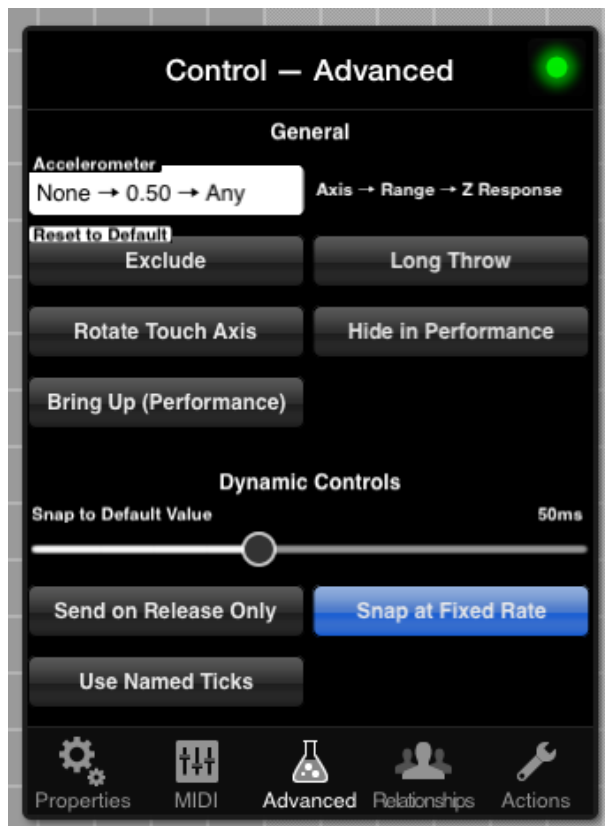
Control — Advanced

General

Accelerometer
None → 0.50 → Any

Axis → Range → Z Response

Reset to Default
Exclude

Long Throw

Rotate Touch Axis

Hide in Performance

Bring Up (Performance)

Dynamic Controls

Snap to Default Value

50ms

Send on Release Only

Snap at Fixed Rate

Use Named Ticks

Properties
MIDI
Advanced
Relationships
Actions